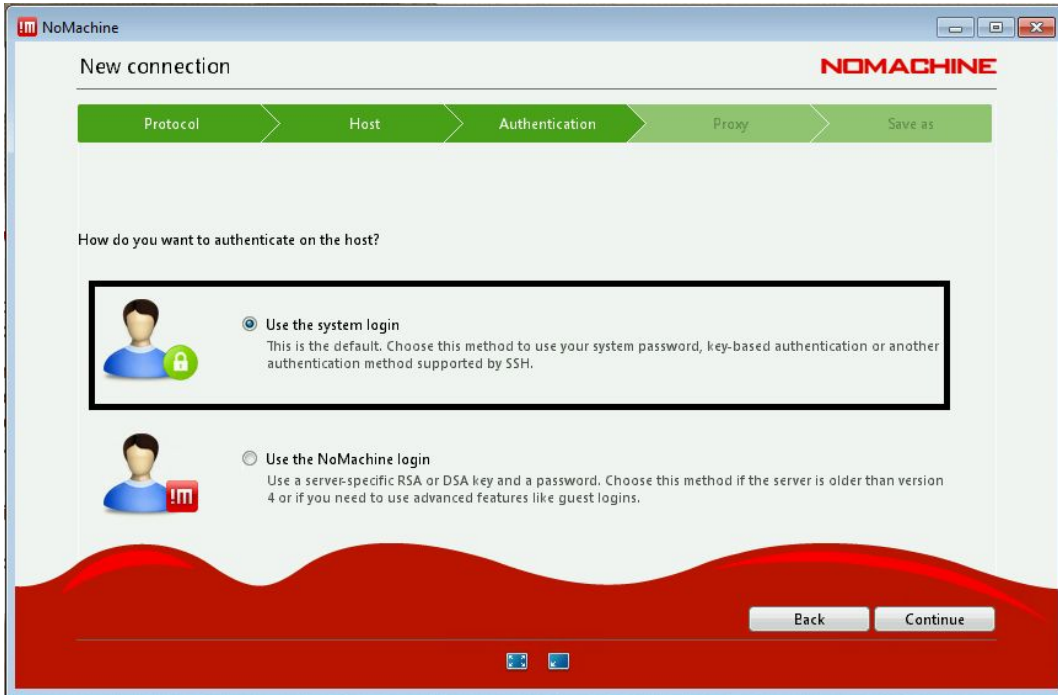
NoMachine

New connection

NOMACHINE

Protocol

Host

Authentication

Proxy

Save as

How do you want to authenticate on the host?

Use the system login
This is the default. Choose this method to use your system password, key-based authentication or another authentication method supported by SSH.

Use the NoMachine login
Use a server-specific RSA or DSA key and a password. Choose this method if the server is older than version 4 or if you need to use advanced features like guest logins.

Back

Continue